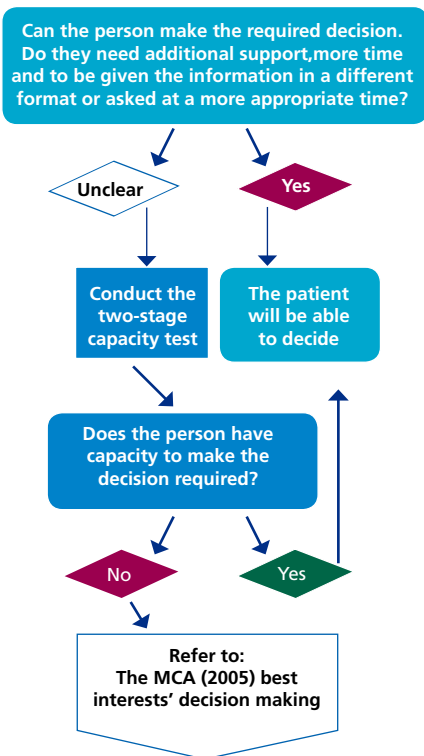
Can the person make the required decision. Do they need additional support,more time and to be given the information in a different format or asked at a more appropriate time?

Unclear

Yes

Conduct the two-stage capacity test

The patient will be able to decide

Does the person have capacity to make the decision required?

No

Yes

Refer to: The MCA (2005) best interests' decision making